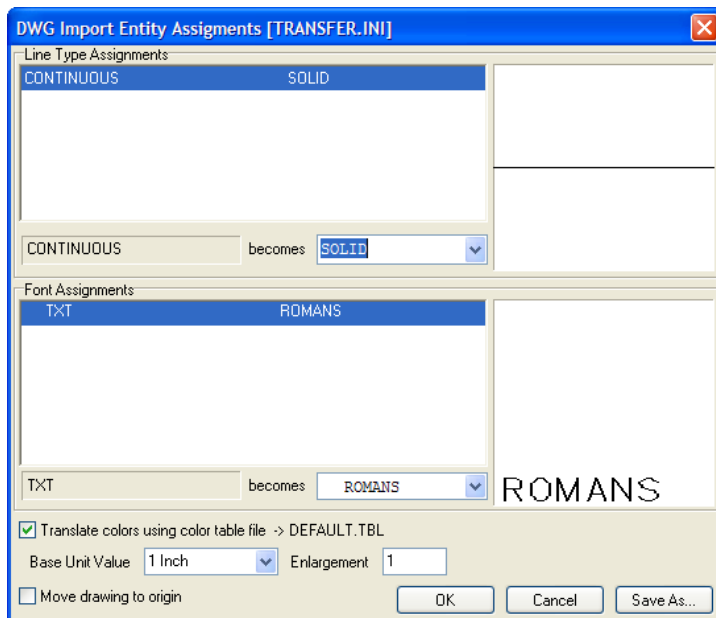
DWG Import Entity Assigments [TRANSFER.INI]

Line Type Assignments

CONTINUOUS SOLID

CONTINUOUS becomes SOLID

Font Assignments

TXT ROMANS

TXT becomes ROMANS

ROMANS

☑ Translate colors using color table file -> DEFAULT.TBL

Base Unit Value 1 Inch Enlargement 1

☐ Move drawing to origin

OK Cancel Save As...